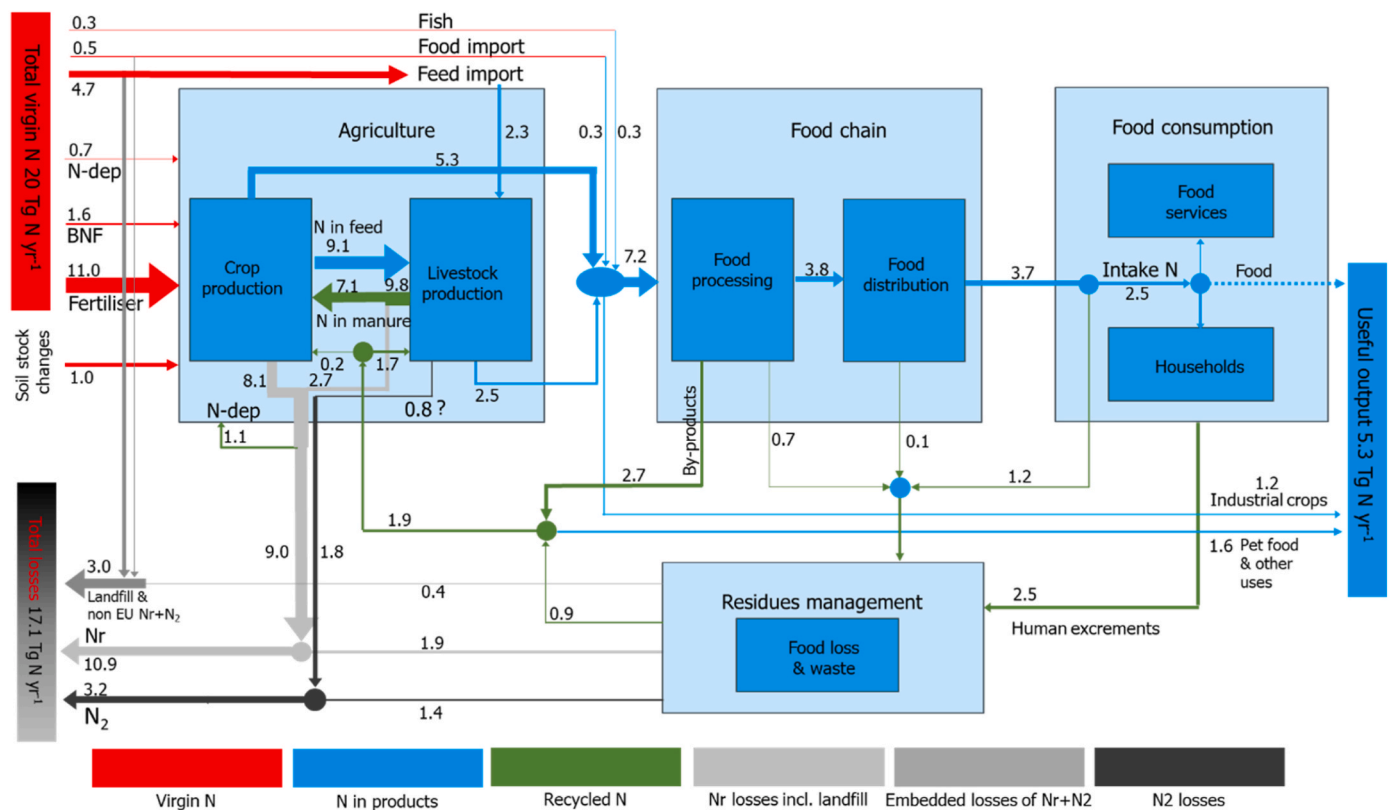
Total virgin N 20 Tg N yr$^{-1}$

0.3 Fish
0.5 Food import
Feed import
4.7

0.7
N-dep

1.6
BNF

11.0
Fertiliser

Soil stock changes
1.0

Agriculture
5.3
2.3
Crop production
N in feed
9.1
Livestock production
7.1
9.8
N in manure
0.2
1.7
8.1
2.7
N-dep
2.5
0.8 ?
1.1

0.3 0.3
7.2

Food chain
Food processing
3.8
Food distribution
By-products
0.7
0.1
2.7

Food consumption
Food services
3.7
Intake N
2.5
Food
Households
1.2

Useful output 5.3 Tg N yr$^{-1}$

1.2
Industrial crops
1.9
1.6 Pet food & other uses

Total losses 17.1 Tg N yr$^{-1}$
3.0
Landfill & non EU Nr+$N_2$
0.4
9.0
1.8
Nr
10.9
1.9
3.2
$N_2$
1.4
0.9

Residues management
Food loss & waste
2.5
Human excrements

Virgin N
N in products
Recycled N
Nr losses incl. landfill
Embedded losses of Nr+N2
N2 losses